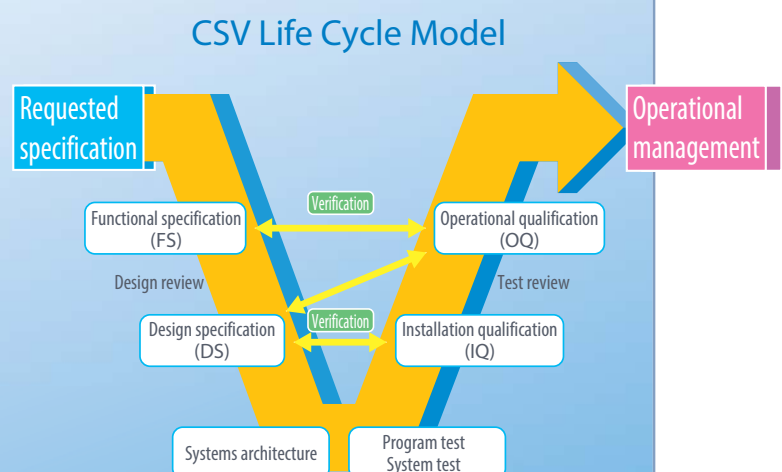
CSV Life Cycle Model

Requested specification

Operational management

Verification

Functional specification (FS)

Operational qualification (OQ)

Design review

Test review

Verification

Design specification (DS)

Installation qualification (IQ)

Systems architecture

Program test
System test